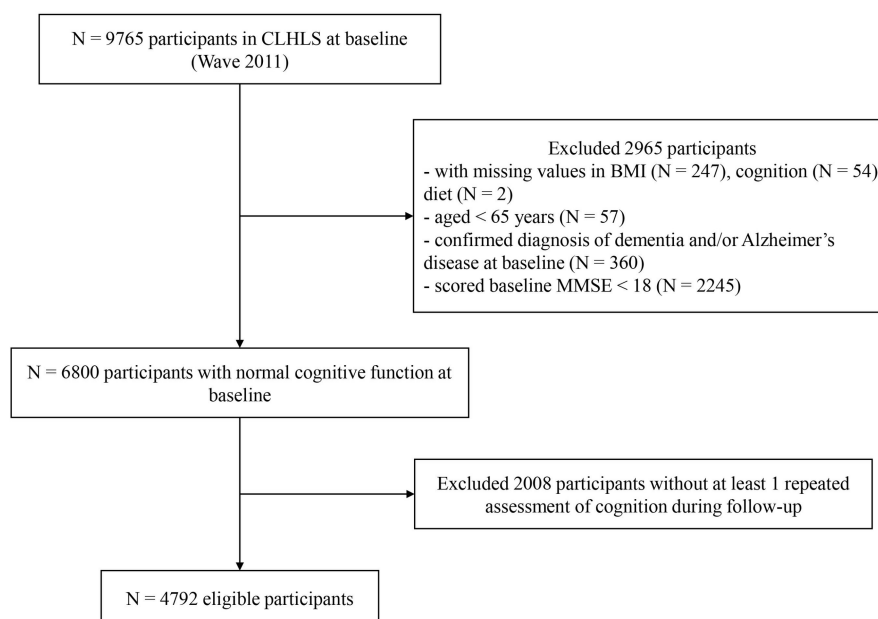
N = 9765 participants in CLHLS at baseline (Wave 2011)

Excluded 2965 participants
- with missing values in BMI (N = 247), cognition (N = 54) diet (N = 2)
- aged < 65 years (N = 57)
- confirmed diagnosis of dementia and/or Alzheimer's disease at baseline (N = 360)
- scored baseline MMSE < 18 (N = 2245)

N = 6800 participants with normal cognitive function at baseline

Excluded 2008 participants without at least 1 repeated assessment of cognition during follow-up

N = 4792 eligible participants